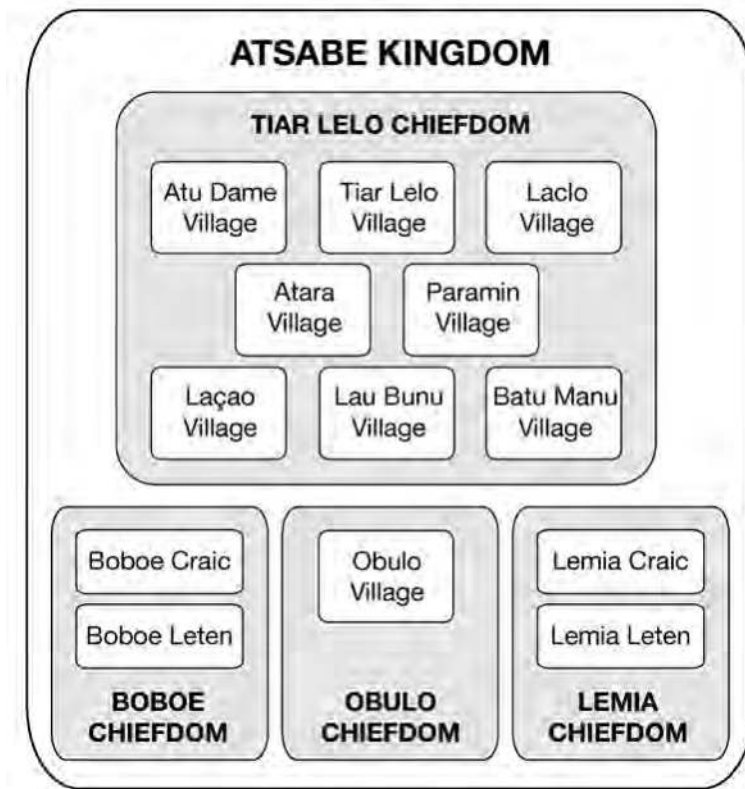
ATSABE KINGDOM

TIAR LELO CHIEFDOM

Atu Dame Village

Tiar Lelo Village

Laclo Village

Atara Village

Paramin Village

Laçao Village

Lau Bunu Village

Batu Manu Village

Boboe Craic

Boboe Leten

BOBOE CHIEFDOM

Obulo Village

OBULO CHIEFDOM

Lemia Craic

Lemia Leten

LEMIA CHIEFDOM